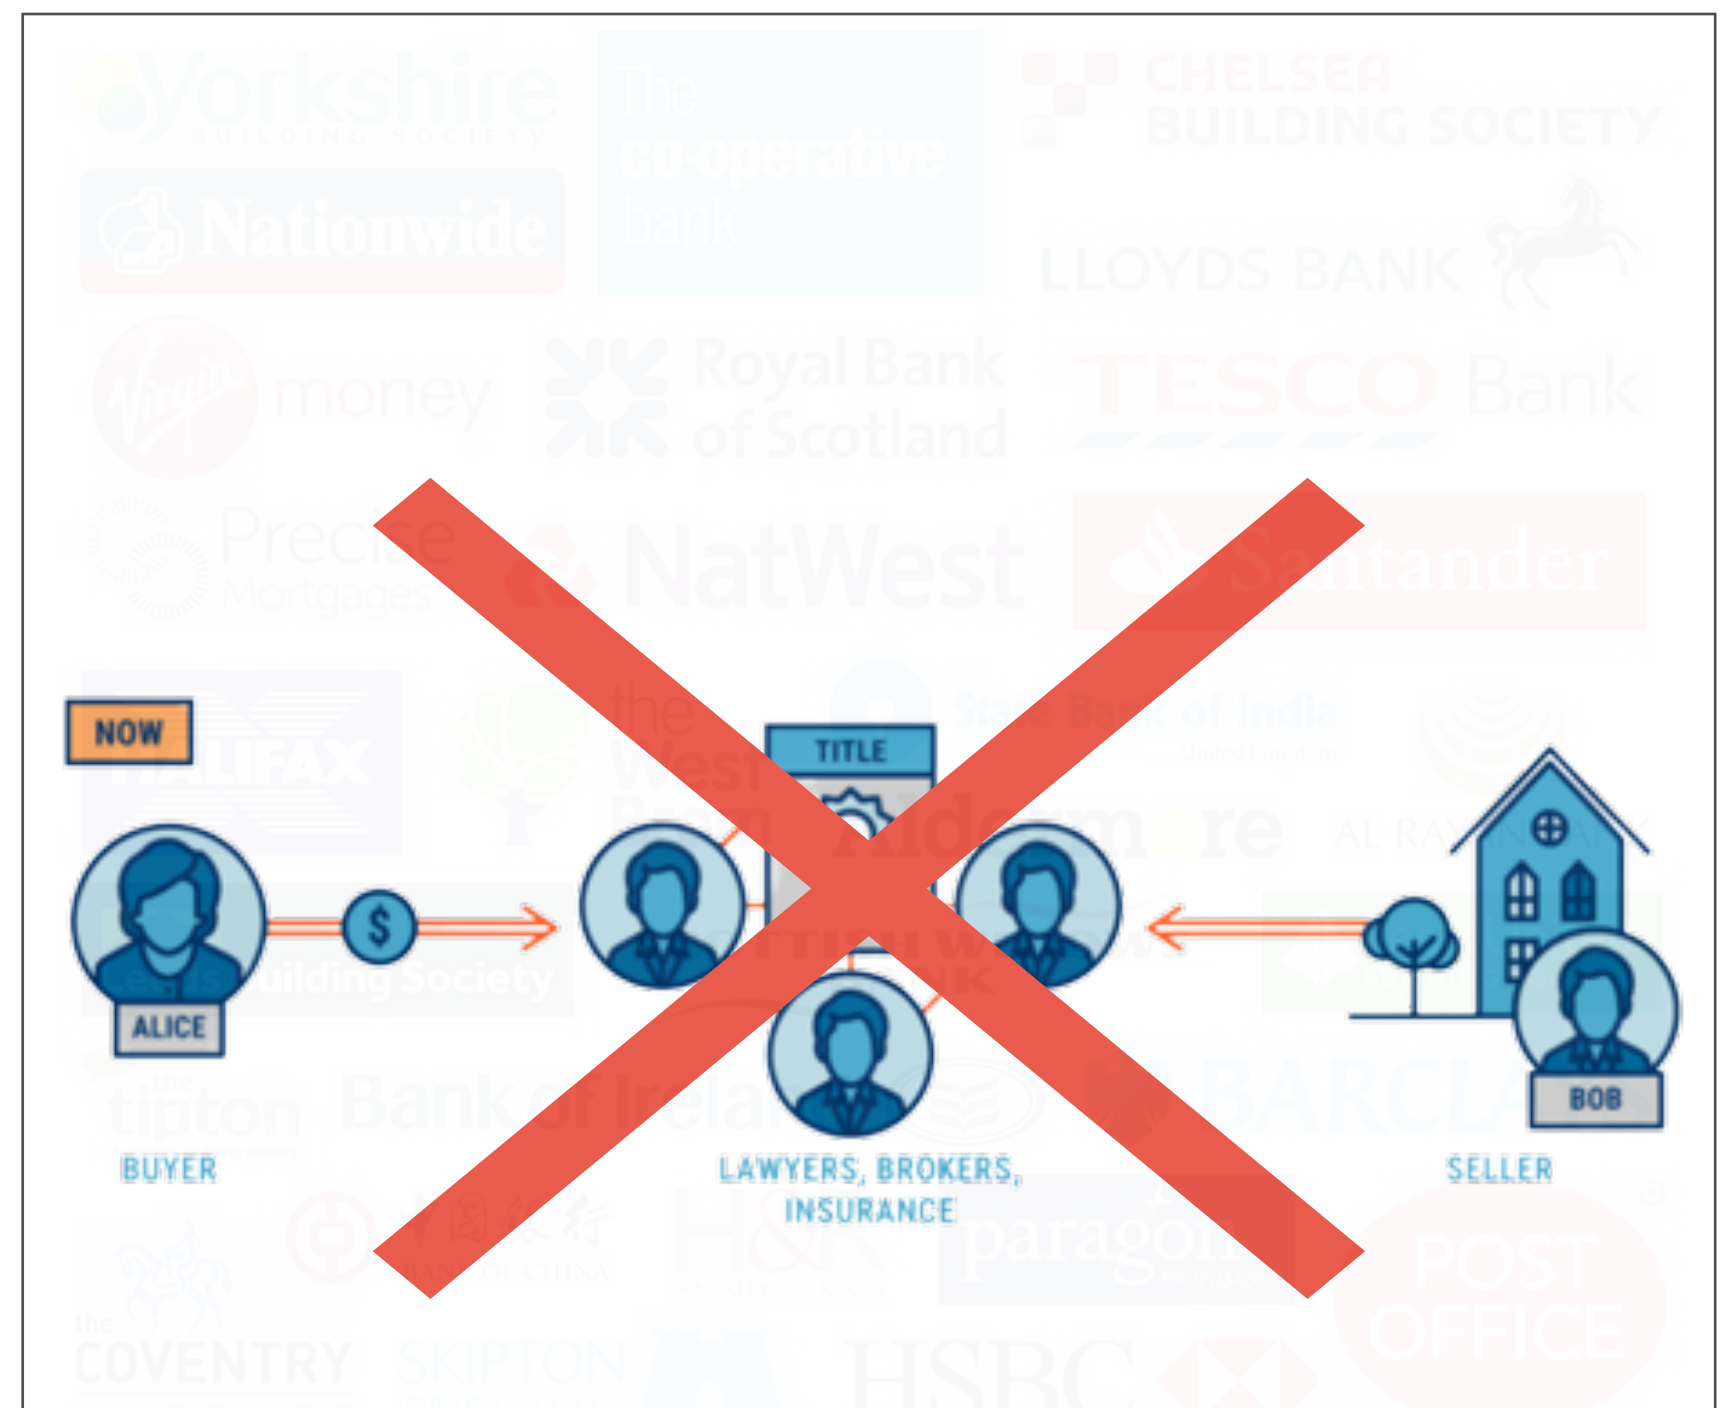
Yorkshire BUILDING SOCIETY

The co-operative bank

CHELSEA BUILDING SOCIETY

Nationwide

LLOYDS BANK

Virgin money

Royal Bank of Scotland

TESCO Bank

Precise Mortgages

NatWest

Santander

NOW

HALIFAX

the West Brom

State Bank of India United Kingdom

Aldermore

AL RAYAN BANK

TITLE

Building Society

ALICE

BOB

the tipton

Bank of Ireland

BARCLAYS

BUYER

LAWYERS, BROKERS, INSURANCE

SELLER

BANK OF CHINA

paragon

POST OFFICE

the COVENTRY

SKIPTON

HSBC